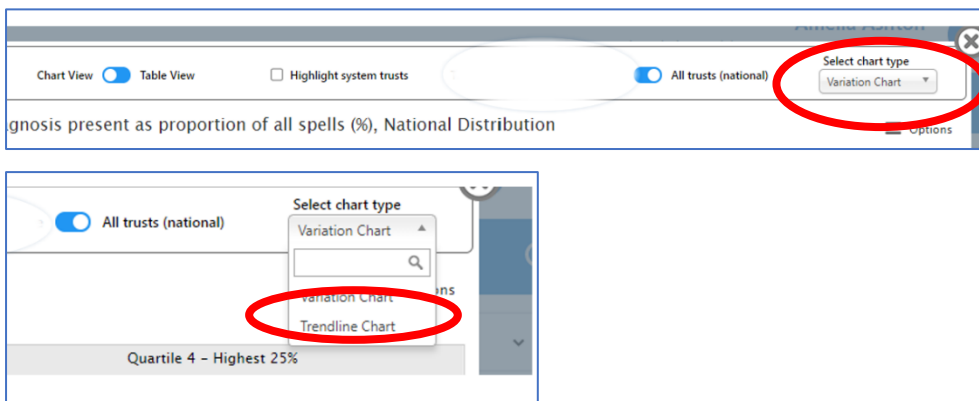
Amelia Ashton

Chart View Table View

Highlight system trusts

All trusts (national)

Select chart type

Variation Chart

gnosis present as proportion of all spells (%), National Distribution

Options

All trusts (national)

Select chart type

Variation Chart

Variation Chart

Trendline Chart

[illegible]ns

Quartile 4 – Highest 25%